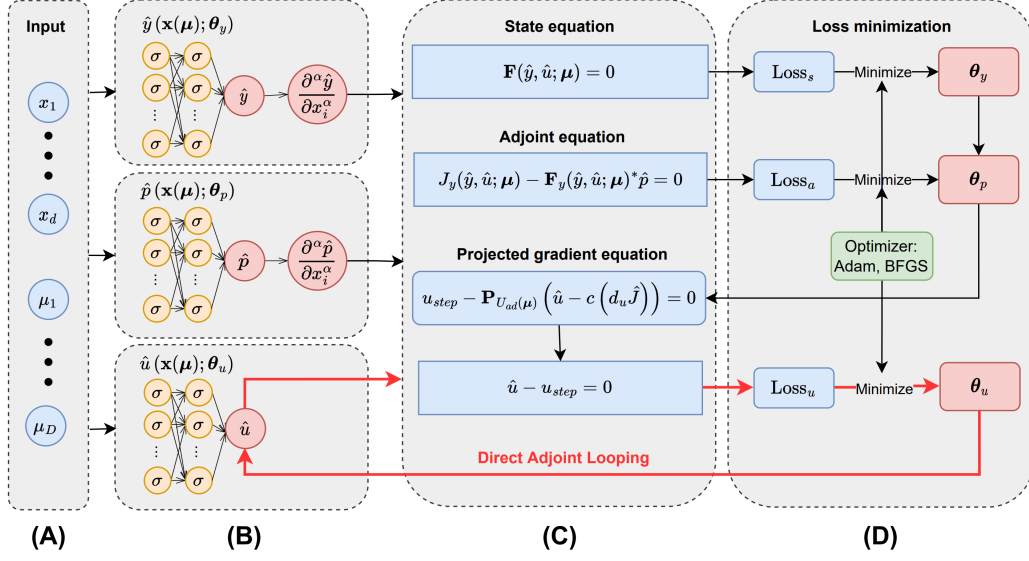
Input

$x_1$

$x_d$

$\mu_1$

$\mu_D$

$\hat{y}\left(\mathbf{x}(\boldsymbol{\mu});\boldsymbol{\theta}_y\right)$

$\sigma$ $\sigma$ $\sigma$ $\sigma$ $\sigma$ $\sigma$

$\hat{y}$

$\frac{\partial^\alpha \hat{y}}{\partial x_i^\alpha}$

$\hat{p}\left(\mathbf{x}(\boldsymbol{\mu});\boldsymbol{\theta}_p\right)$

$\sigma$ $\sigma$ $\sigma$ $\sigma$ $\sigma$ $\sigma$

$\hat{p}$

$\frac{\partial^\alpha \hat{p}}{\partial x_i^\alpha}$

$\hat{u}\left(\mathbf{x}(\boldsymbol{\mu});\boldsymbol{\theta}_u\right)$

$\sigma$ $\sigma$ $\sigma$ $\sigma$ $\sigma$ $\sigma$

$\hat{u}$

State equation

$\mathbf{F}(\hat{y},\hat{u};\boldsymbol{\mu})=0$

Adjoint equation

$J_y(\hat{y},\hat{u};\boldsymbol{\mu})-\mathbf{F}_y(\hat{y},\hat{u};\boldsymbol{\mu})^*\hat{p}=0$

Projected gradient equation

$u_{step}-\mathbf{P}_{U_{ad}(\boldsymbol{\mu})}\left(\hat{u}-c\left(d_u\hat{J}\right)\right)=0$

$\hat{u}-u_{step}=0$

Direct Adjoint Looping

Loss minimization

$\text{Loss}_s$ Minimize $\boldsymbol{\theta}_y$

$\text{Loss}_a$ Minimize $\boldsymbol{\theta}_p$

Optimizer: Adam, BFGS

$\text{Loss}_u$ Minimize $\boldsymbol{\theta}_u$

(A) (B) (C) (D)